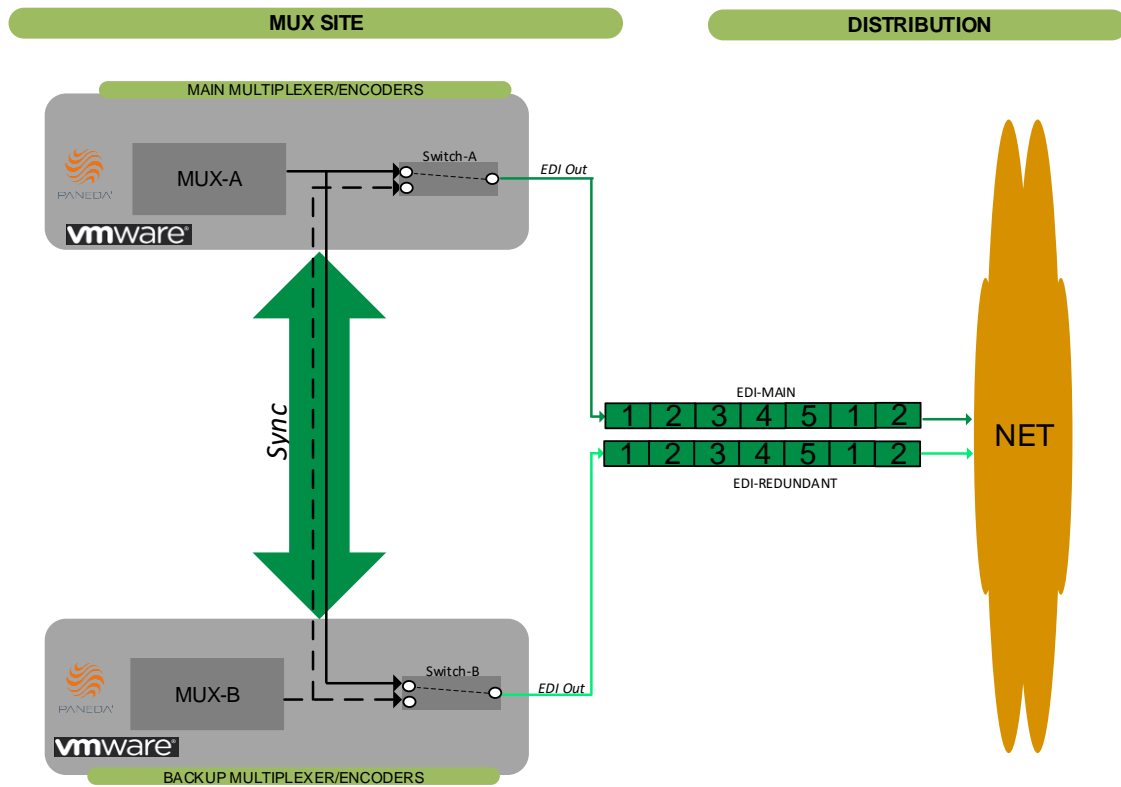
MUX SITE

DISTRIBUTION

MAIN MULTIPLEXER/ENCODERS

PANEDA

MUX-A

vmware

Switch-A

EDI Out

Sync

EDI-MAIN

| 1 | 2 | 3 | 4 | 5 | 1 | 2 |
|---|---|---|---|---|---|---|
| 1 | 2 | 3 | 4 | 5 | 1 | 2 |

EDI-REDUNDANT

NET

PANEDA

MUX-B

vmware

Switch-B

EDI Out

BACKUP MULTIPLEXER/ENCODERS